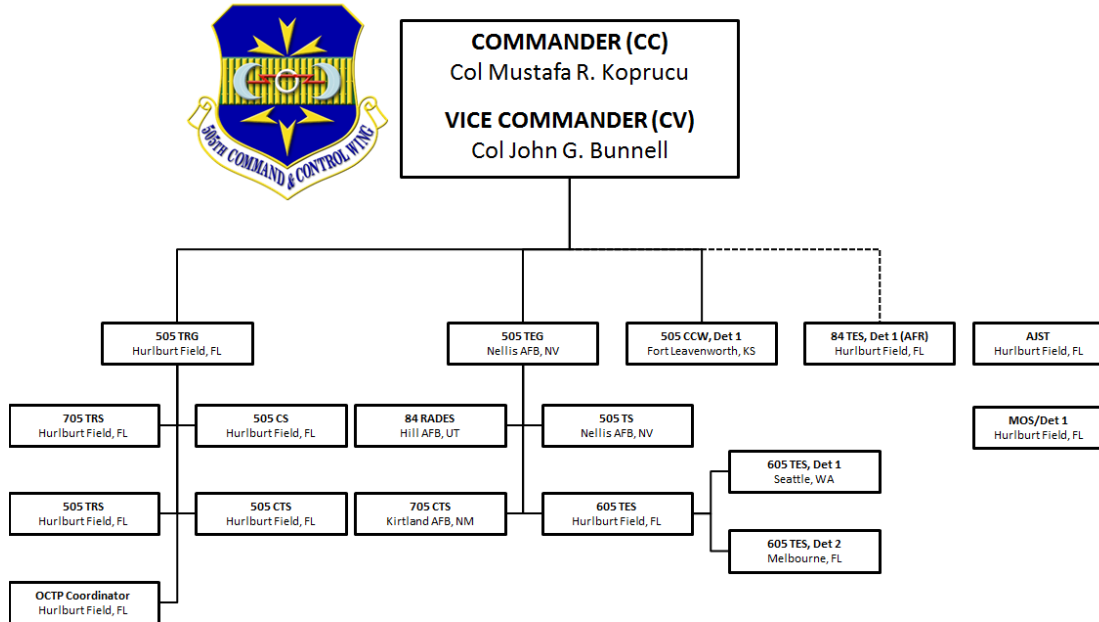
505TH COMMAND & CONTROL WING

COMMANDER (CC)
Col Mustafa R. Koprucu

VICE COMMANDER (CV)
Col John G. Bunnell

505 TRG
Hurlburt Field, FL

505 TEG
Nellis AFB, NV

505 CCW, Det 1
Fort Leavenworth, KS

84 TES, Det 1 (AFR)
Hurlburt Field, FL

AJST
Hurlburt Field, FL

MOS/Det 1
Hurlburt Field, FL

705 TRS
Hurlburt Field, FL

505 CS
Hurlburt Field, FL

505 TRS
Hurlburt Field, FL

505 CTS
Hurlburt Field, FL

OCTP Coordinator
Hurlburt Field, FL

84 RADES
Hill AFB, UT

505 TS
Nellis AFB, NV

705 CTS
Kirtland AFB, NM

605 TES
Hurlburt Field, FL

605 TES, Det 1
Seattle, WA

605 TES, Det 2
Melbourne, FL